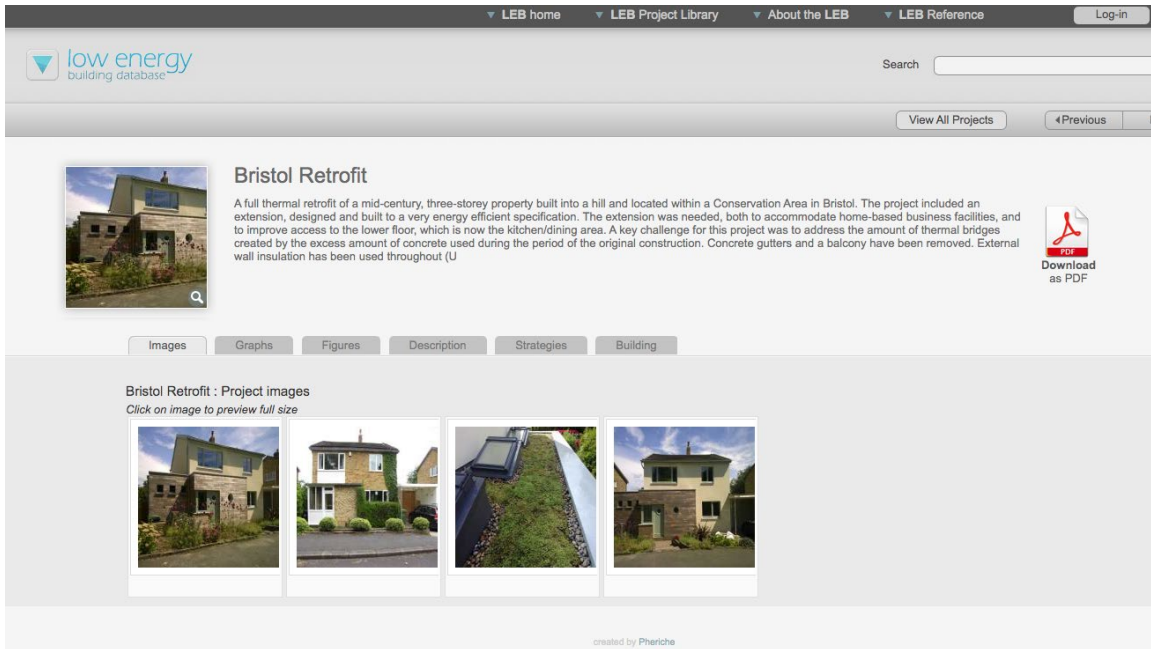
▼ LEB home ▼ LEB Project Library ▼ About the LEB ▼ LEB Reference Log-in

low energy
building database

Search

View All Projects ◂Previous

Bristol Retrofit

A full thermal retrofit of a mid-century, three-storey property built into a hill and located within a Conservation Area in Bristol. The project included an extension, designed and built to a very energy efficient specification. The extension was needed, both to accommodate home-based business facilities, and to improve access to the lower floor, which is now the kitchen/dining area. A key challenge for this project was to address the amount of thermal bridges created by the excess amount of concrete used during the period of the original construction. Concrete gutters and a balcony have been removed. External wall insulation has been used throughout (U

PDF
Download as PDF

Images Graphs Figures Description Strategies Building

Bristol Retrofit : Project images
Click on image to preview full size

created by Pheriche